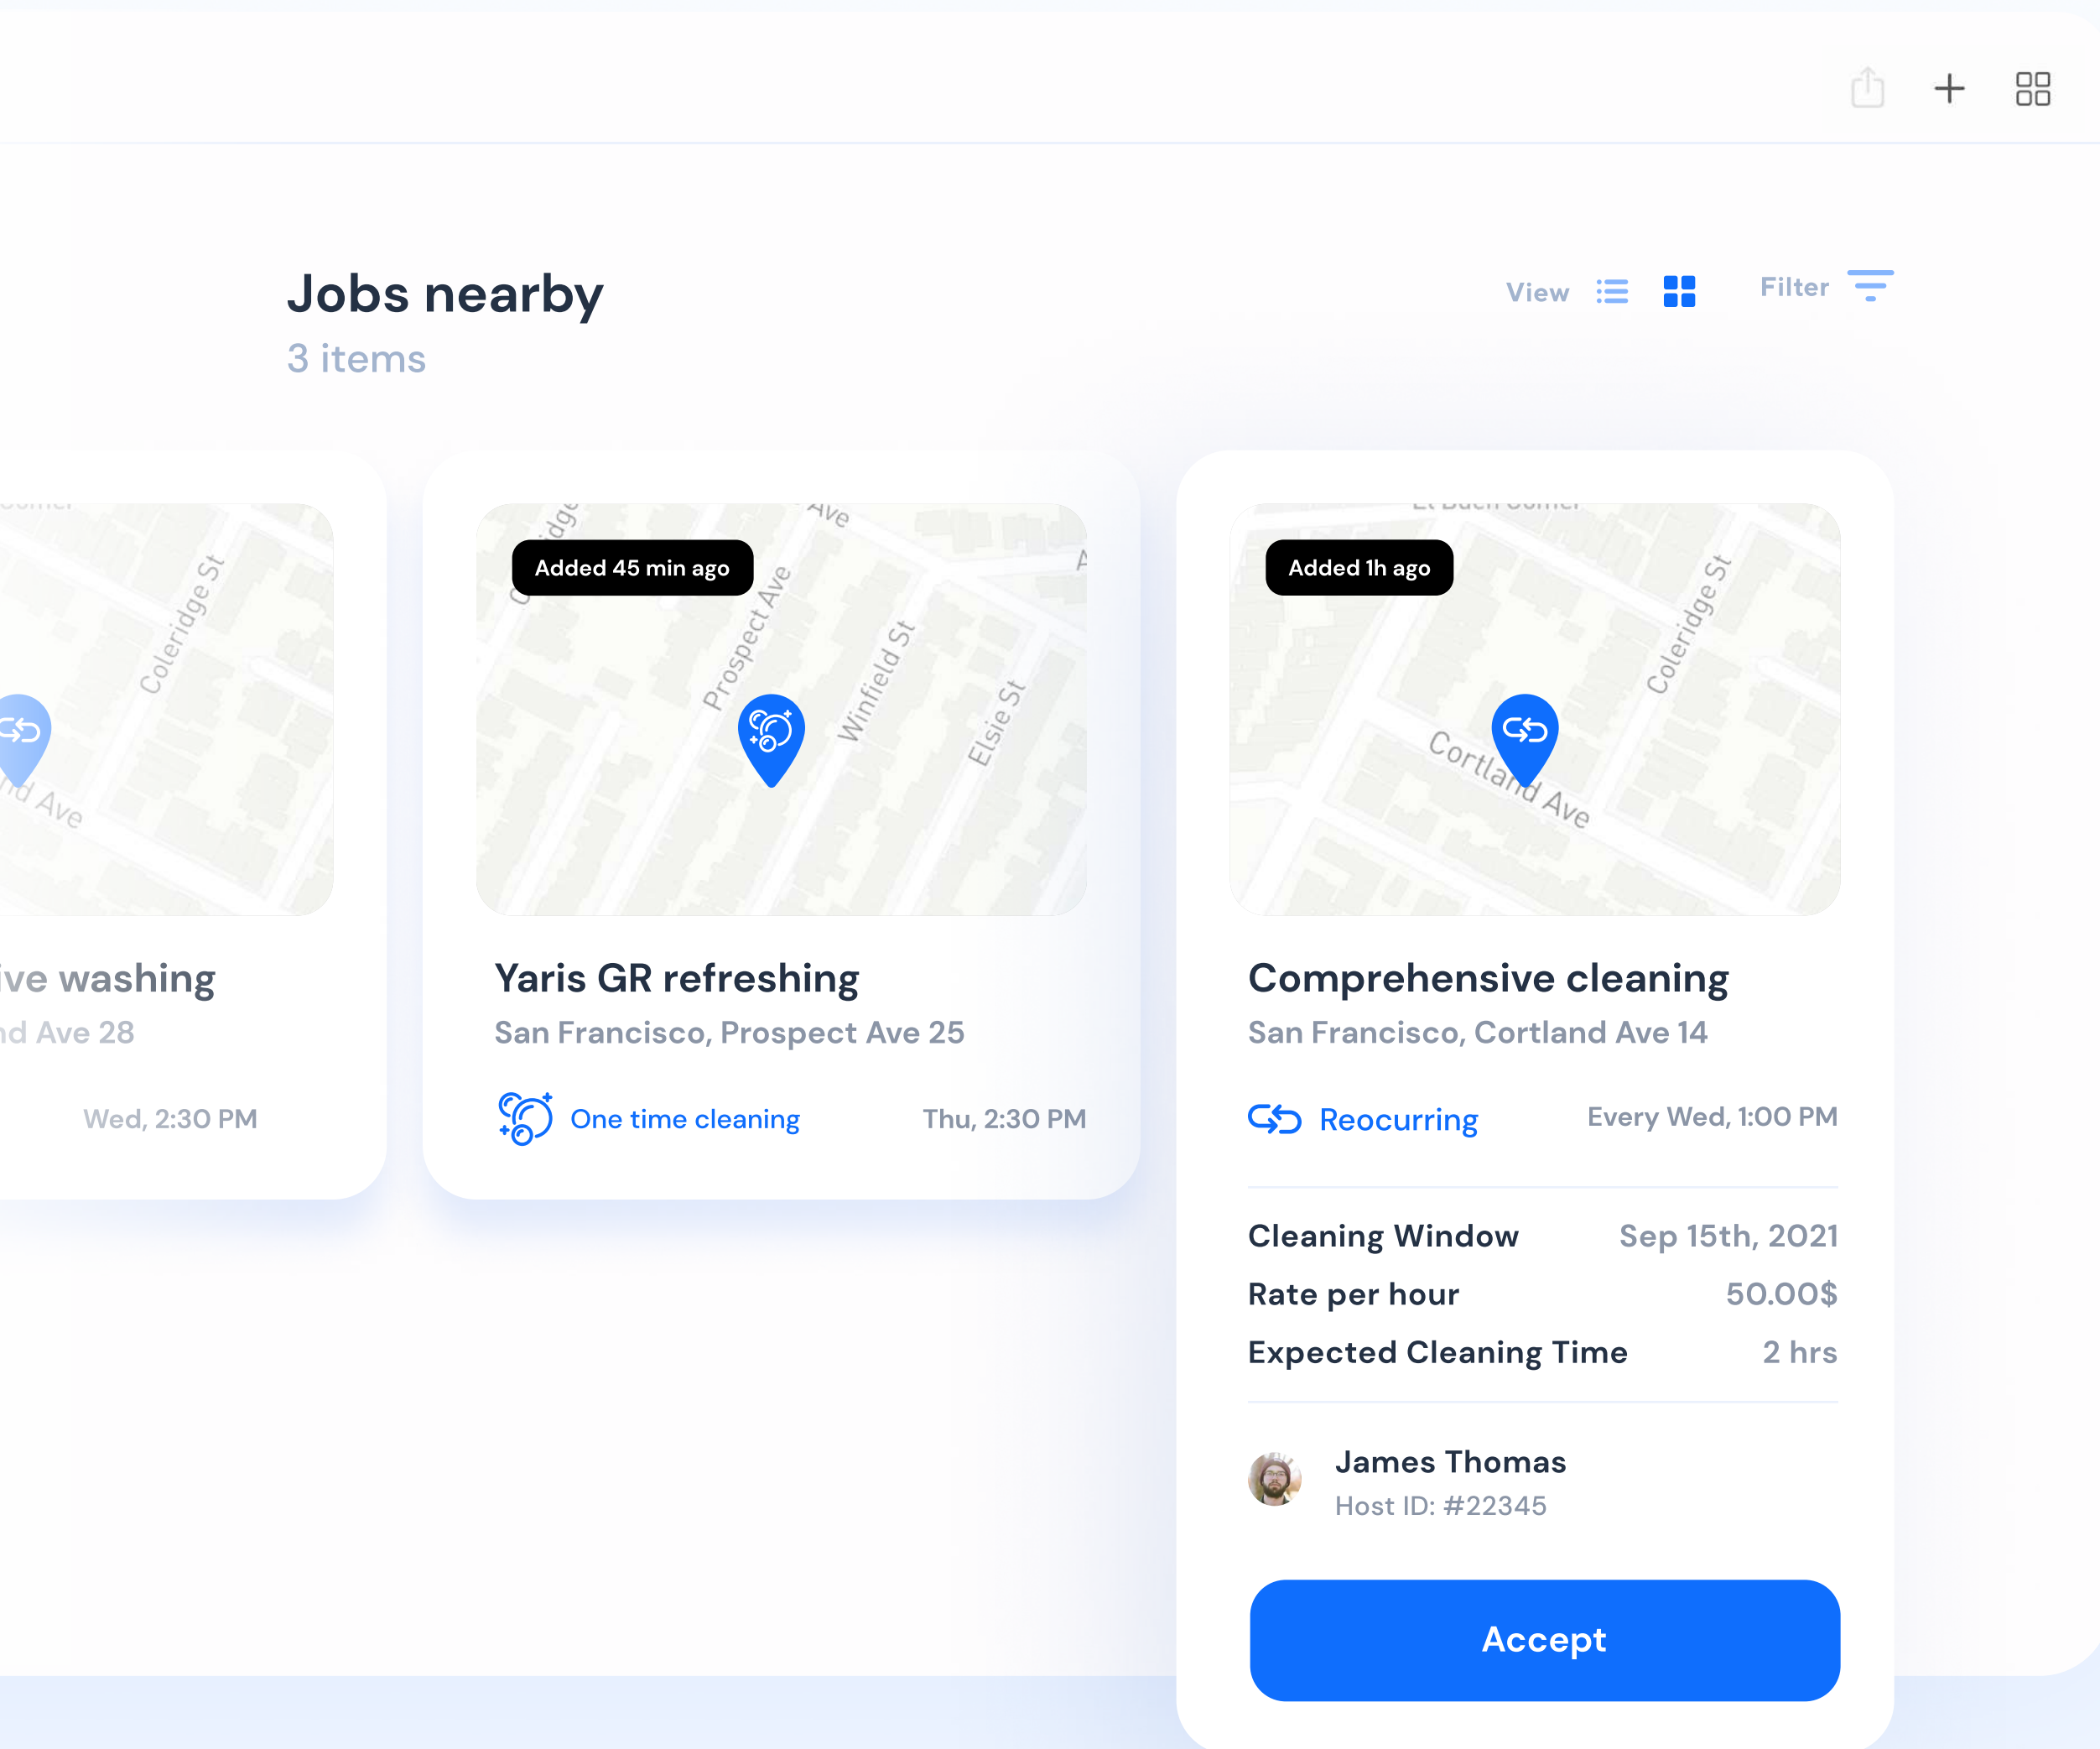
Jobs nearby
3 items

View

Filter

Coleridge St
d Ave

ive washing
nd Ave 28

Wed, 2:30 PM

Added 45 min ago

Prospect Ave
Winfield St
Elsie St
Ave

Yaris GR refreshing
San Francisco, Prospect Ave 25

One time cleaning
Thu, 2:30 PM

Added 1h ago

Coleridge St
Cortland Ave

Comprehensive cleaning
San Francisco, Cortland Ave 14

Reocurring
Every Wed, 1:00 PM

Cleaning Window | Sep 15th, 2021
Rate per hour | 50.00$
Expected Cleaning Time | 2 hrs

James Thomas
Host ID: #22345

Accept